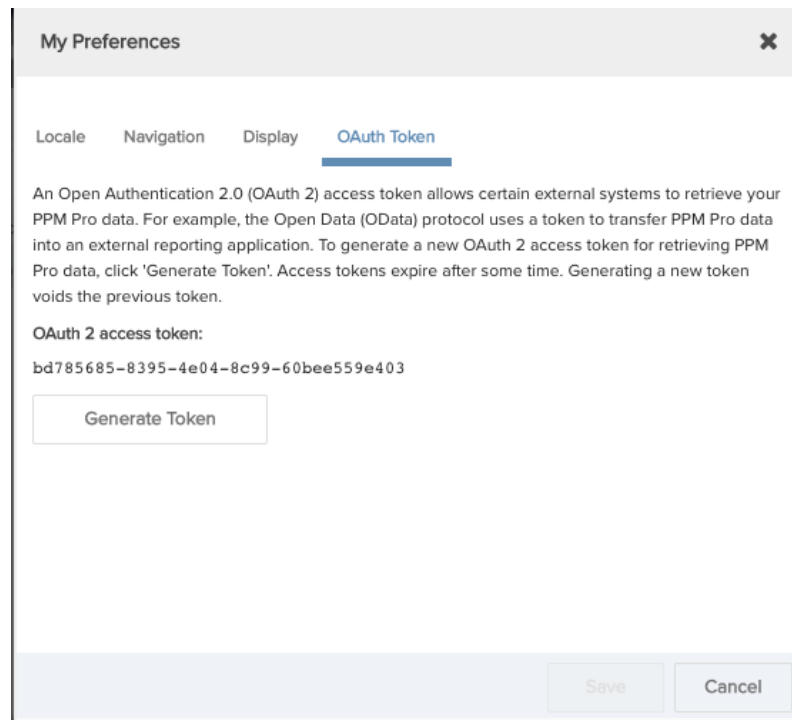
My Preferences

Locale Navigation Display OAuth Token

An Open Authentication 2.0 (OAuth 2) access token allows certain external systems to retrieve your PPM Pro data. For example, the Open Data (OData) protocol uses a token to transfer PPM Pro data into an external reporting application. To generate a new OAuth 2 access token for retrieving PPM Pro data, click 'Generate Token'. Access tokens expire after some time. Generating a new token voids the previous token.

OAuth 2 access token:

bd785685-8395-4e04-8c99-60bee559e403

Generate Token

Save

Cancel